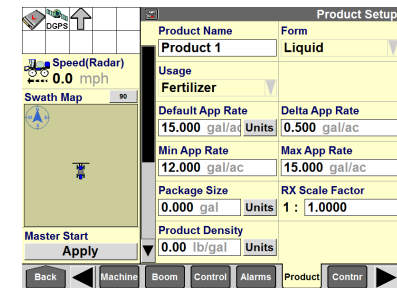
DGPS

Speed(Radar)
0.0 mph

Swath Map
90

Master Start
Apply

Product Setup

Product Name
Product 1

Form
Liquid

Usage
Fertilizer

Default App Rate
15.000 gal/ac
Units

Delta App Rate
0.500 gal/ac

Min App Rate
12.000 gal/ac

Max App Rate
15.000 gal/ac

Package Size
0.000 gal
Units

RX Scale Factor
1 : 1.0000

Product Density
0.00 lb/gal
Units

Back
Machine
Boom
Control
Alarms
Product
Contnr